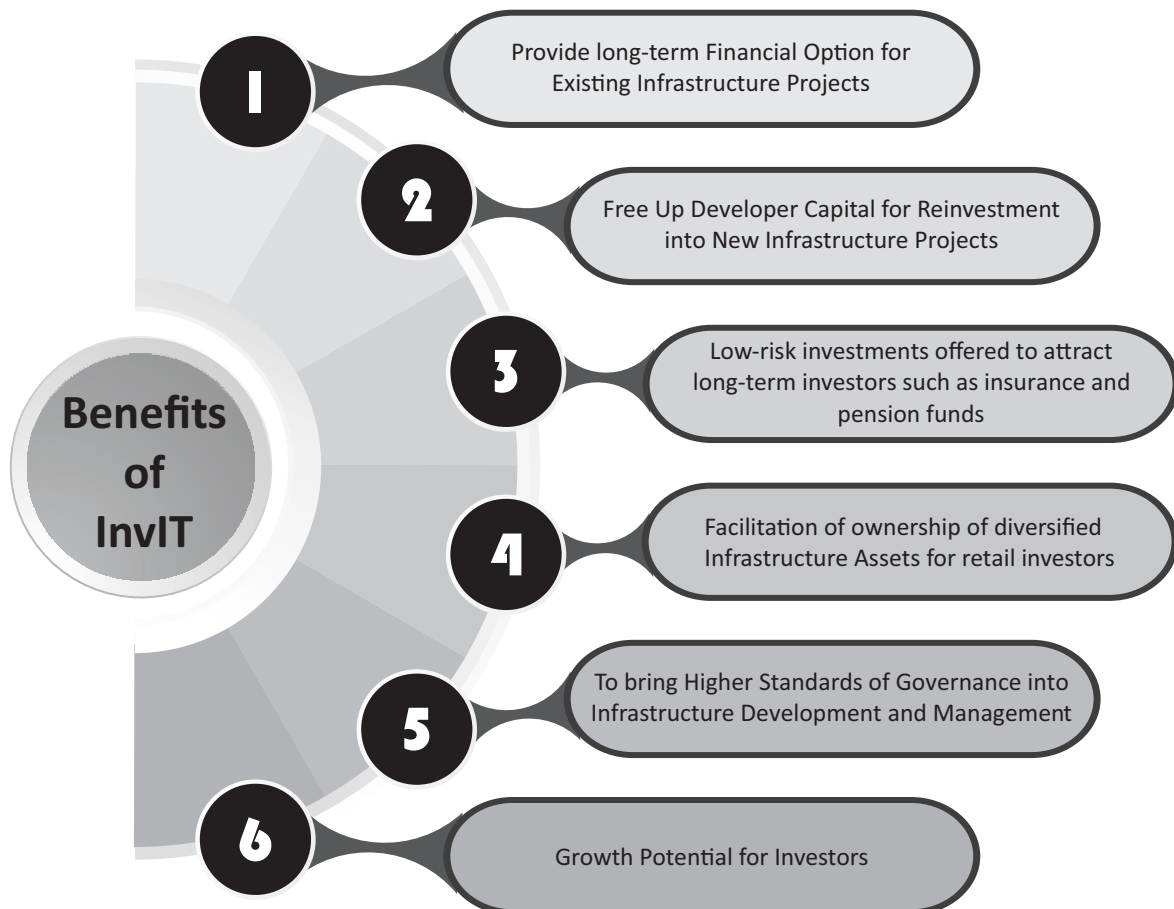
Benefits of InvIT

1

Provide long-term Financial Option for Existing Infrastructure Projects

2

Free Up Developer Capital for Reinvestment into New Infrastructure Projects

3

Low-risk investments offered to attract long-term investors such as insurance and pension funds

4

Facilitation of ownership of diversified Infrastructure Assets for retail investors

5

To bring Higher Standards of Governance into Infrastructure Development and Management

6

Growth Potential for Investors